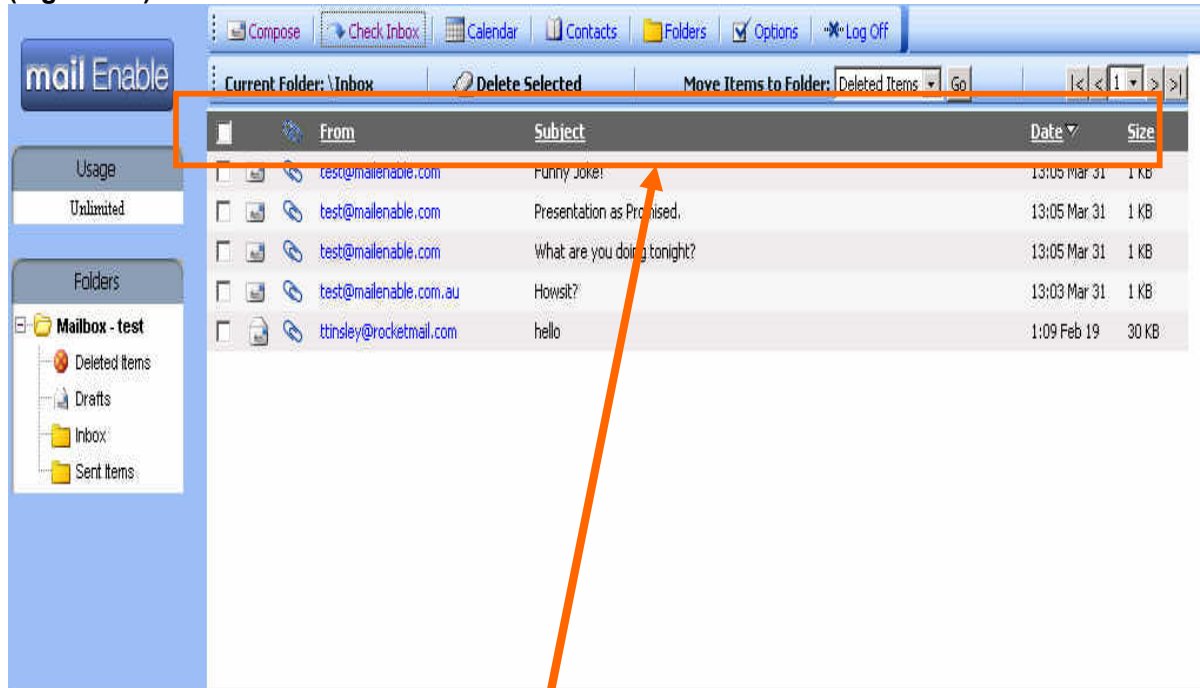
mail Enable

Compose | Check Inbox | Calendar | Contacts | Folders | Options | Log Off

Current Folder: \Inbox | Delete Selected | Move Items to Folder: Deleted Items | Go | 1

Usage

Unlimited

Folders

Mailbox - test
Deleted Items
Drafts
Inbox
Sent Items

| From | Subject | Date | Size |
|---|---|---|---|
| test@mailenable.com | Funny Joke! | 13:05 Mar 31 | 1 KB |
| test@mailenable.com | Presentation as Pr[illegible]ised. | 13:05 Mar 31 | 1 KB |
| test@mailenable.com | What are you doi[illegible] tonight? | 13:05 Mar 31 | 1 KB |
| test@mailenable.com.au | Howsit? | 13:03 Mar 31 | 1 KB |
| ttinsley@rocketmail.com | hello | 1:09 Feb 19 | 30 KB |